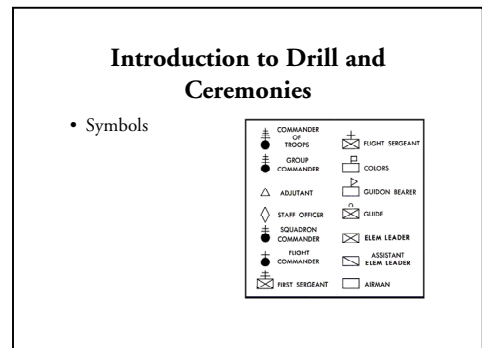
Introduction to Drill and Ceremonies

• Symbols

COMMANDER OF TROOPS
GROUP COMMANDER
ADJUTANT
STAFF OFFICER
SQUADRON COMMANDER
FLIGHT COMMANDER
FIRST SERGEANT

FLIGHT SERGEANT
COLORS
GUIDON BEARER
GUIDE
ELEM LEADER
ASSISTANT ELEM LEADER
AIRMAN